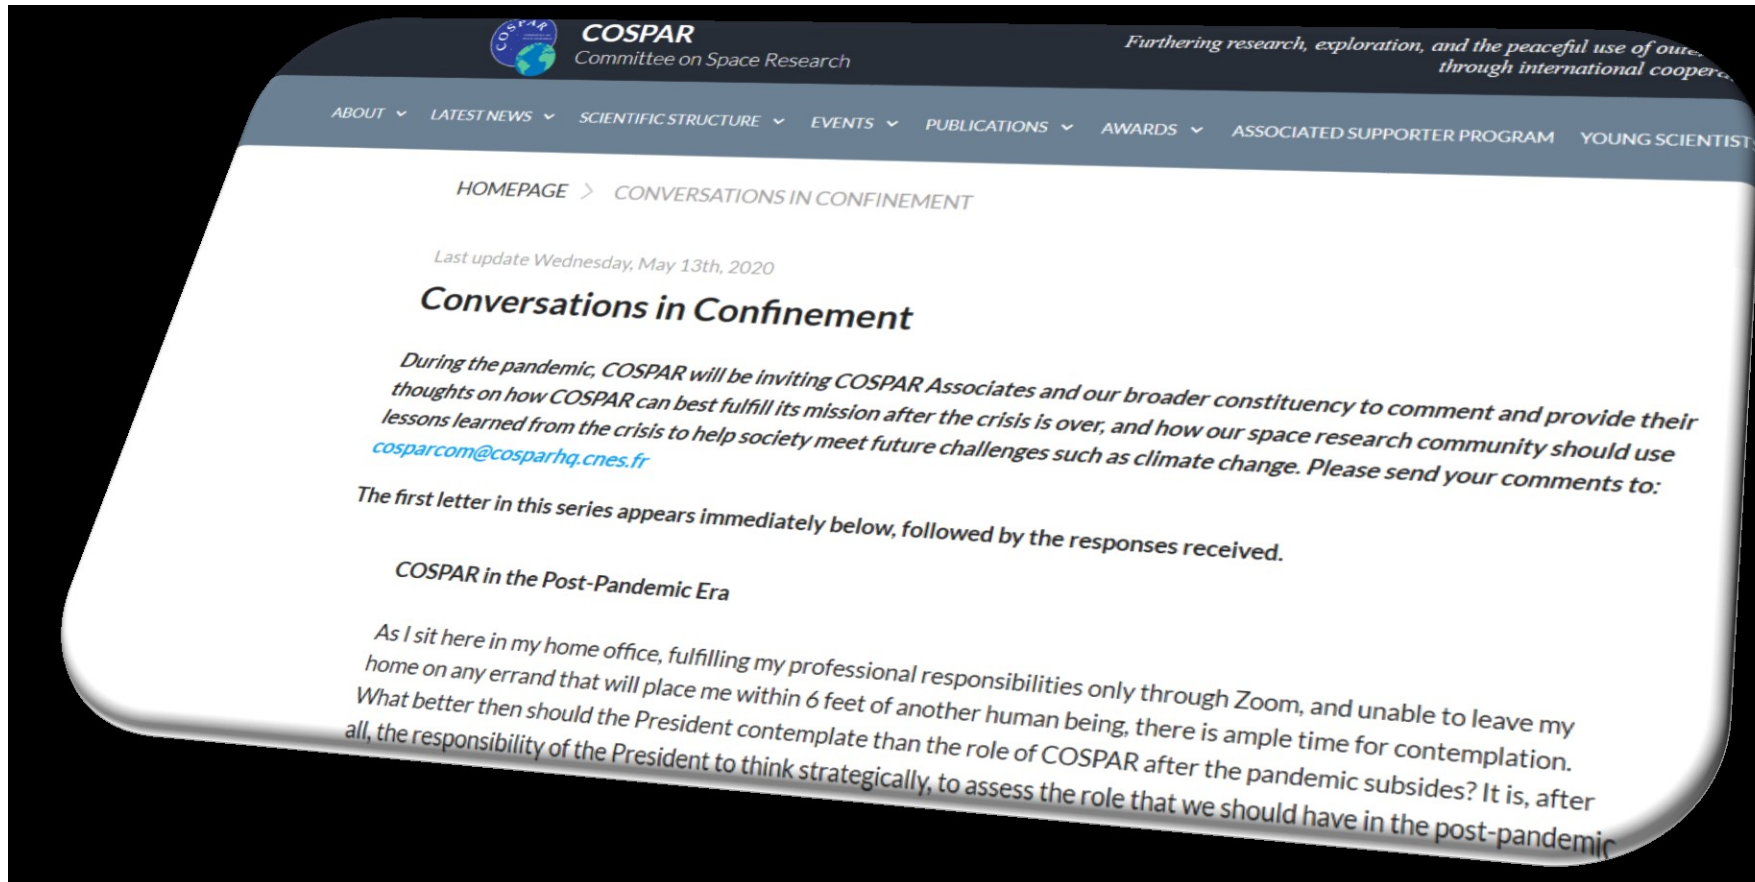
COSPAR
Committee on Space Research

Furthering research, exploration, and the peaceful use of oute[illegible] through international cooper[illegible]

ABOUT LATEST NEWS SCIENTIFIC STRUCTURE EVENTS PUBLICATIONS AWARDS ASSOCIATED SUPPORTER PROGRAM YOUNG SCIENTIST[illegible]

HOMEPAGE > CONVERSATIONS IN CONFINEMENT

Last update Wednesday, May 13th, 2020

Conversations in Confinement

During the pandemic, COSPAR will be inviting COSPAR Associates and our broader constituency to comment and provide their thoughts on how COSPAR can best fulfill its mission after the crisis is over, and how our space research community should use lessons learned from the crisis to help society meet future challenges such as climate change. Please send your comments to: cosparcom@cosparhq.cnes.fr

The first letter in this series appears immediately below, followed by the responses received.

COSPAR in the Post-Pandemic Era

As I sit here in my home office, fulfilling my professional responsibilities only through Zoom, and unable to leave my home on any errand that will place me within 6 feet of another human being, there is ample time for contemplation. What better then should the President contemplate than the role of COSPAR after the pandemic subsides? It is, after all, the responsibility of the President to think strategically, to assess the role that we should have in the post-pandemic